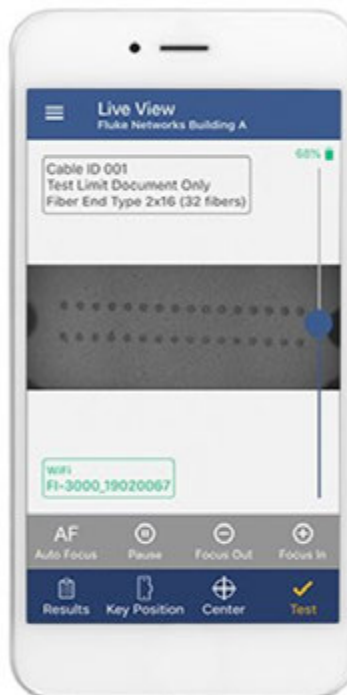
Live View
Fluke Networks Building A

68%

Cable ID 001
Test Limit Document Only
Fiber End Type 2x16 (32 fibers)

WiFi
FI-3000_19020067

AF
Auto Focus

Pause

Focus Out

Focus In

Results

Key Position

Center

Test